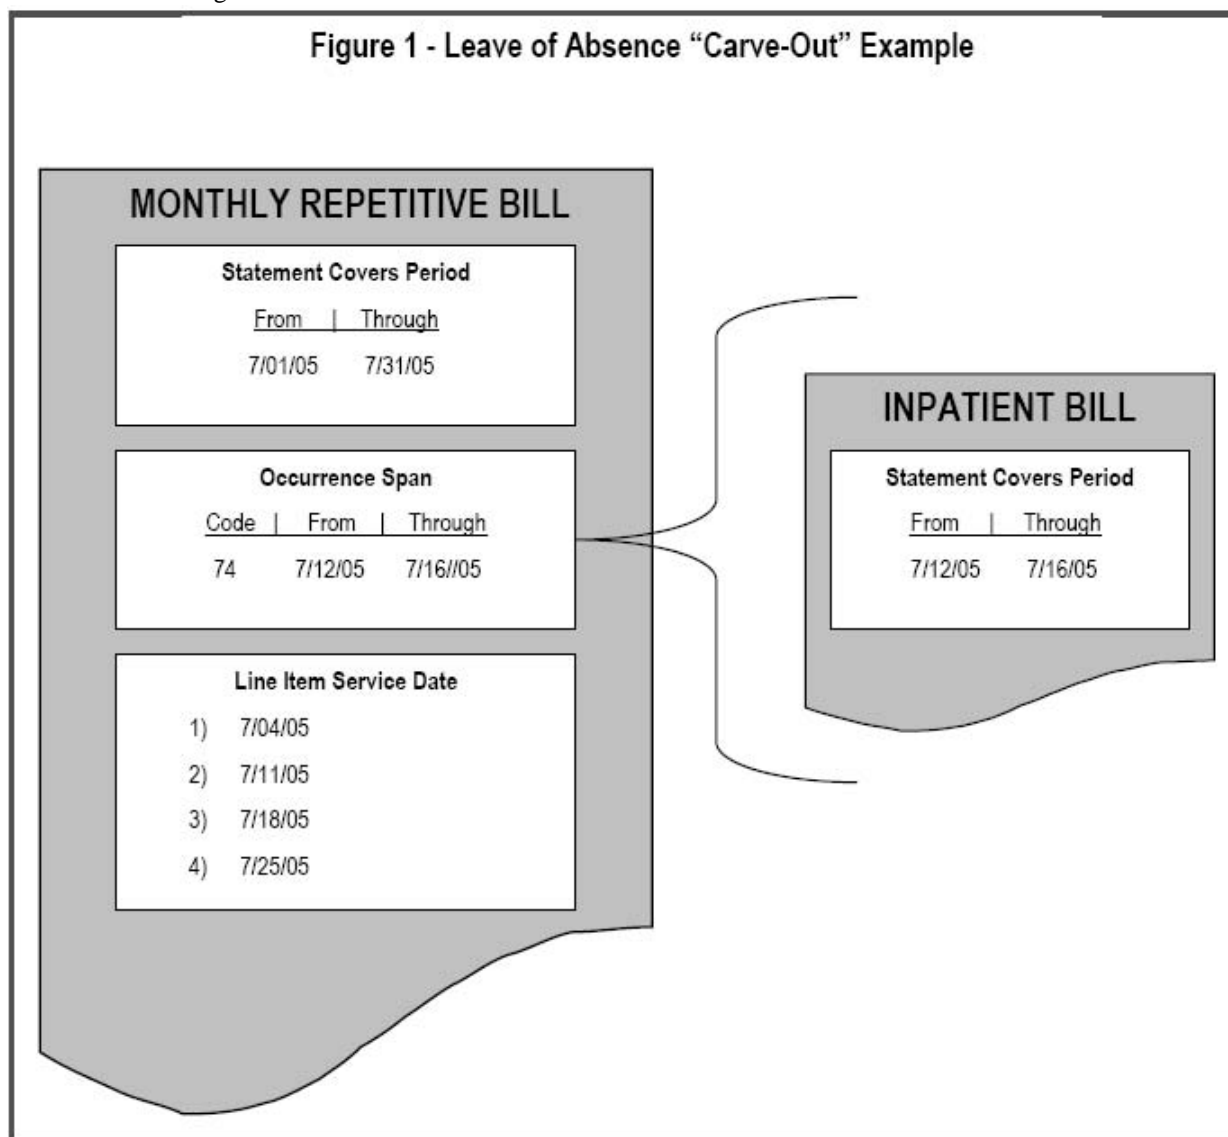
Figure 1 - Leave of Absence “Carve-Out” Example

MONTHLY REPETITIVE BILL

Statement Covers Period

| From | Through |
|---|---|
| 7/01/05 | 7/31/05 |

Occurrence Span

| Code | From | Through |
|---|---|---|
| 74 | 7/12/05 | 7/16//05 |

Line Item Service Date

1) 7/04/05
2) 7/11/05
3) 7/18/05
4) 7/25/05

INPATIENT BILL

Statement Covers Period

| From | Through |
|---|---|
| 7/12/05 | 7/16/05 |